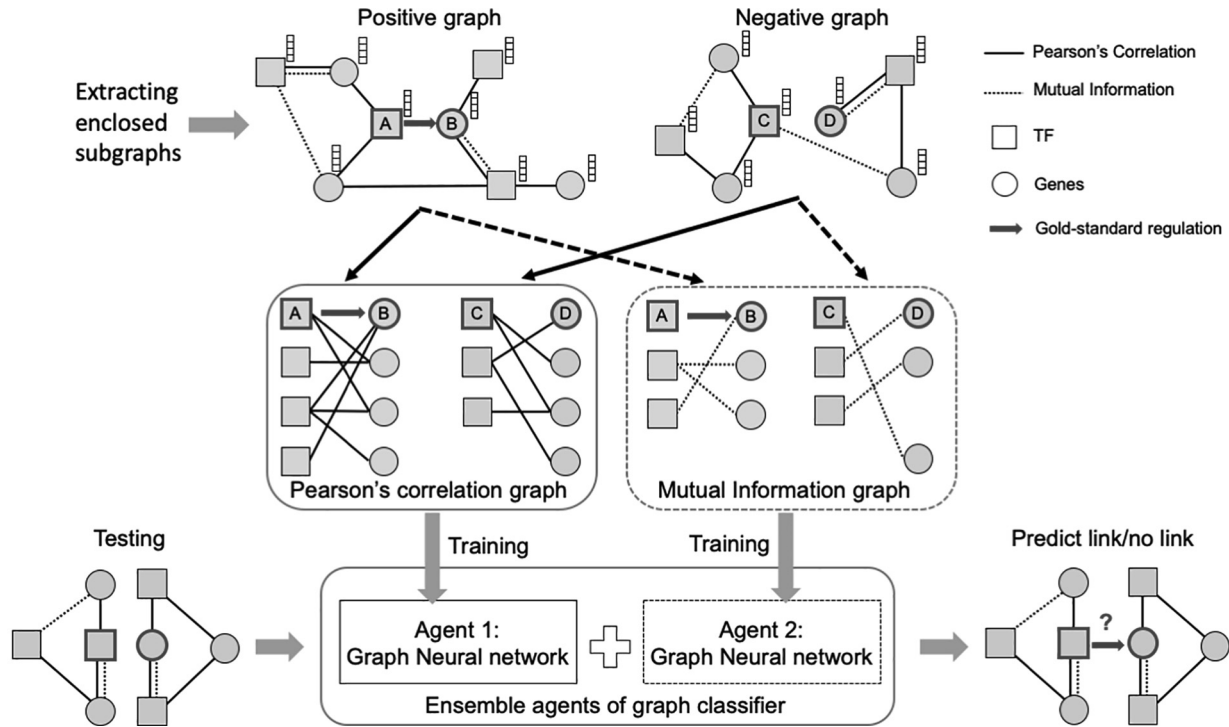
Positive graph

Negative graph

Pearson's Correlation

Mutual Information

TF

Genes

Gold-standard regulation

Extracting enclosed subgraphs

A

B

C

D

A

B

C

D

A

B

C

D

Pearson's correlation graph

Mutual Information graph

Testing

Training

Training

Predict link/no link

Agent 1: Graph Neural network

Agent 2: Graph Neural network

Ensemble agents of graph classifier

?